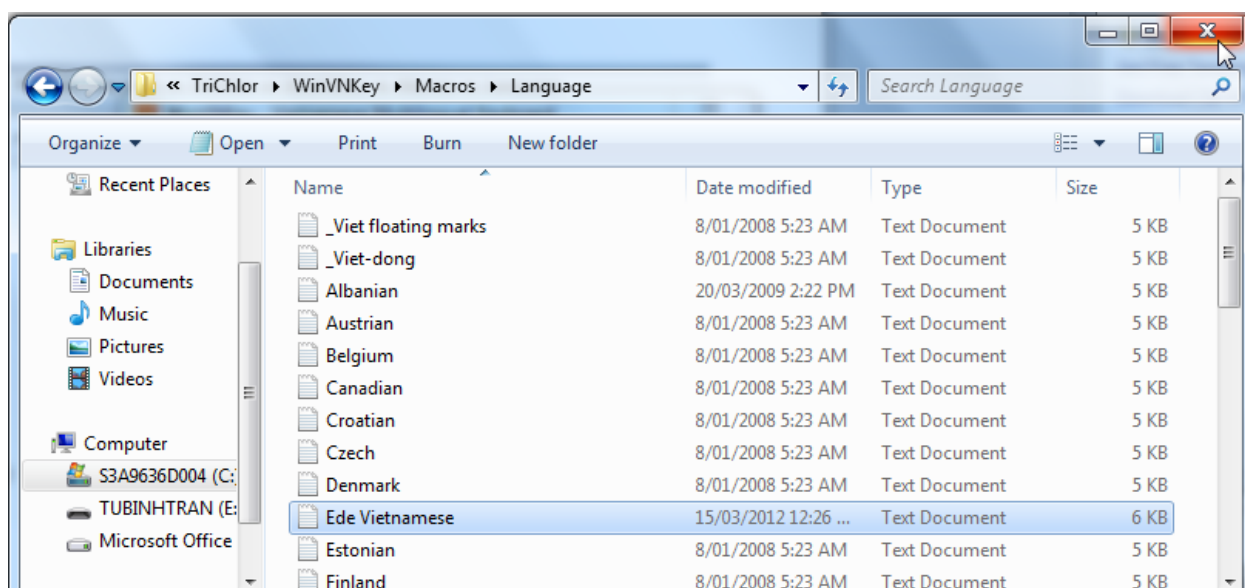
« TriChlor ▸ WinVNKey ▸ Macros ▸ Language

Search Language

Organize ▾ Open ▾ Print Burn New folder

Recent Places

Libraries
Documents
Music
Pictures
Videos

Computer
S3A9636D004 (C:
TUBINHTRAN (E:
Microsoft Office

| Name | Date modified | Type | Size |
|---|---|---|---|
| _Viet floating marks | 8/01/2008 5:23 AM | Text Document | 5 KB |
| _Viet-dong | 8/01/2008 5:23 AM | Text Document | 5 KB |
| Albanian | 20/03/2009 2:22 PM | Text Document | 5 KB |
| Austrian | 8/01/2008 5:23 AM | Text Document | 5 KB |
| Belgium | 8/01/2008 5:23 AM | Text Document | 5 KB |
| Canadian | 8/01/2008 5:23 AM | Text Document | 5 KB |
| Croatian | 8/01/2008 5:23 AM | Text Document | 5 KB |
| Czech | 8/01/2008 5:23 AM | Text Document | 5 KB |
| Denmark | 8/01/2008 5:23 AM | Text Document | 5 KB |
| Ede Vietnamese | 15/03/2012 12:26 ... | Text Document | 6 KB |
| Estonian | 8/01/2008 5:23 AM | Text Document | 5 KB |
| Finland | 8/01/2008 5:23 AM | Text Document | 5 KB |